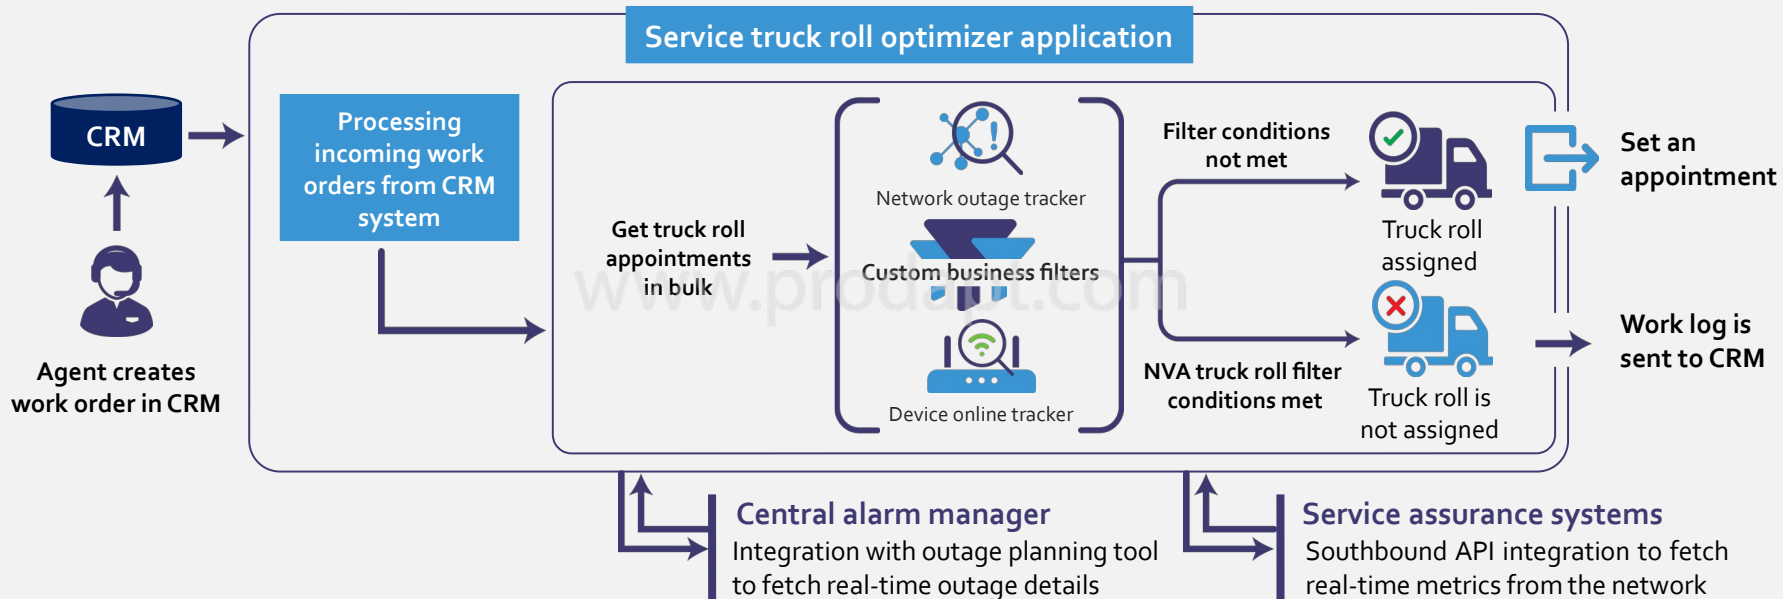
Service truck roll optimizer application

CRM

Agent creates work order in CRM

Processing incoming work orders from CRM system

Get truck roll appointments in bulk

Network outage tracker

Custom business filters

Device online tracker

Filter conditions not met

NVA truck roll filter conditions met

Truck roll assigned

Truck roll is not assigned

Set an appointment

Work log is sent to CRM

www.prodapt.com

Central alarm manager
Integration with outage planning tool to fetch real-time outage details

Service assurance systems
Southbound API integration to fetch real-time metrics from the network